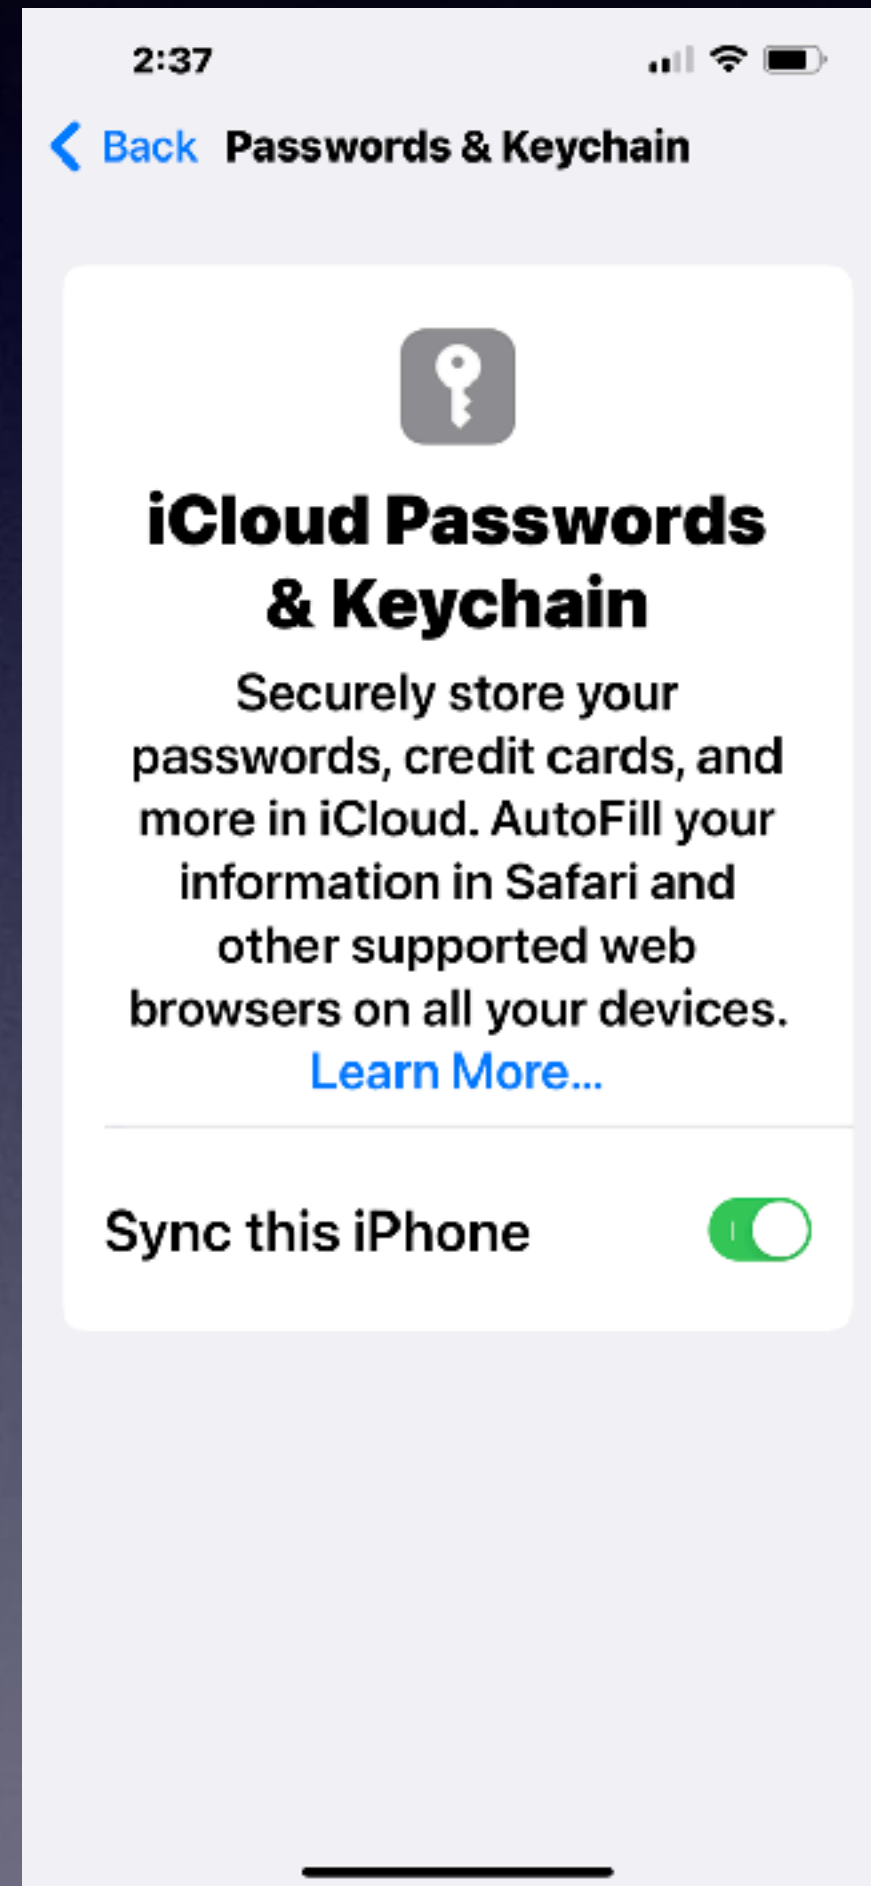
2:37

Back Passwords & Keychain

iCloud Passwords & Keychain

Securely store your passwords, credit cards, and more in iCloud. AutoFill your information in Safari and other supported web browsers on all your devices. Learn More...

Sync this iPhone